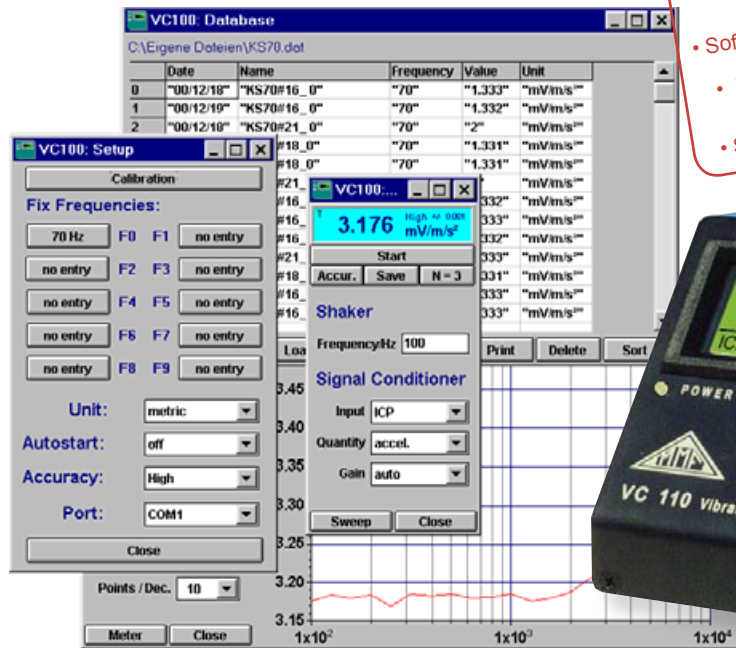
VC100: Database

C:\Eigene Dateien\KS70.dat

| | Date | Name | Frequency | Value | Unit |
|---|---|---|---|---|---|
| 0 | "00/12/18" | "KS70#16_0" | "70" | "1.333" | "mV/m/s²" |
| 1 | "00/12/19" | "KS70#16_0" | "70" | "1.332" | "mV/m/s²" |
| 2 | "00/12/18" | "KS70#21_0" | "70" | "2" | "mV/m/s²" |
| | | #18_0" | "70" | "1.331" | "mV/m/s²" |
| | | #18_0" | "70" | "1.331" | "mV/m/s²" |
| | | #21_ | | | "mV/m/s²" |
| | | #16_ | | 332" | "mV/m/s²" |
| | | #16_ | | 333" | "mV/m/s²" |
| | | #16_ | | 332" | "mV/m/s²" |
| | | #21_ | | 333" | "mV/m/s²" |
| | | #18_ | | 331" | "mV/m/s²" |
| | | #16_ | | 333" | "mV/m/s²" |
| | | #16_ | | 333" | "mV/m/s²" |

Loa Print Delete Sort

• Sof
•
• S

VC100: Setup

Calibration

Fix Frequencies:

70 Hz F0 F1 no entry
no entry F2 F3 no entry
no entry F4 F5 no entry
no entry F6 F7 no entry
no entry F8 F9 no entry

Unit: metric
Autostart: off
Accuracy: High
Port: COM1

Close

VC100:...

3.176 High 0.001 mV/m/s²

Start
Accur. Save N = 3

Shaker
Frequency/Hz 100

Signal Conditioner
Input ICP
Quantity accel.
Gain auto

Sweep Close

3.45
3.40
3.35
3.30
3.25
3.20
3.15
$1x10^2$ $1x10^3$ $1x10^4$

Points / Dec. 10

Meter Close

ICP
POWER
MMF
VC 110 Vibra